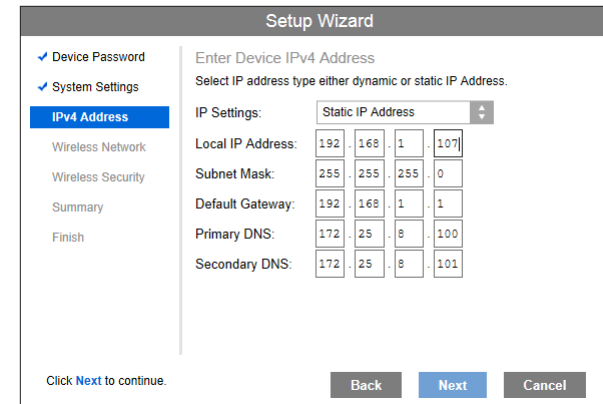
Setup Wizard

✔ Device Password
✔ System Settings
IPv4 Address
Wireless Network
Wireless Security
Summary
Finish

Enter Device IPv4 Address
Select IP address type either dynamic or static IP Address.

| IP Settings: | Static IP Address |
|---|---|
| Local IP Address: | 192 . 168 . 1 . 107 |
| Subnet Mask: | 255 . 255 . 255 . 0 |
| Default Gateway: | 192 . 168 . 1 . 1 |
| Primary DNS: | 172 . 25 . 8 . 100 |
| Secondary DNS: | 172 . 25 . 8 . 101 |

Click Next to continue.

Back
Next
Cancel